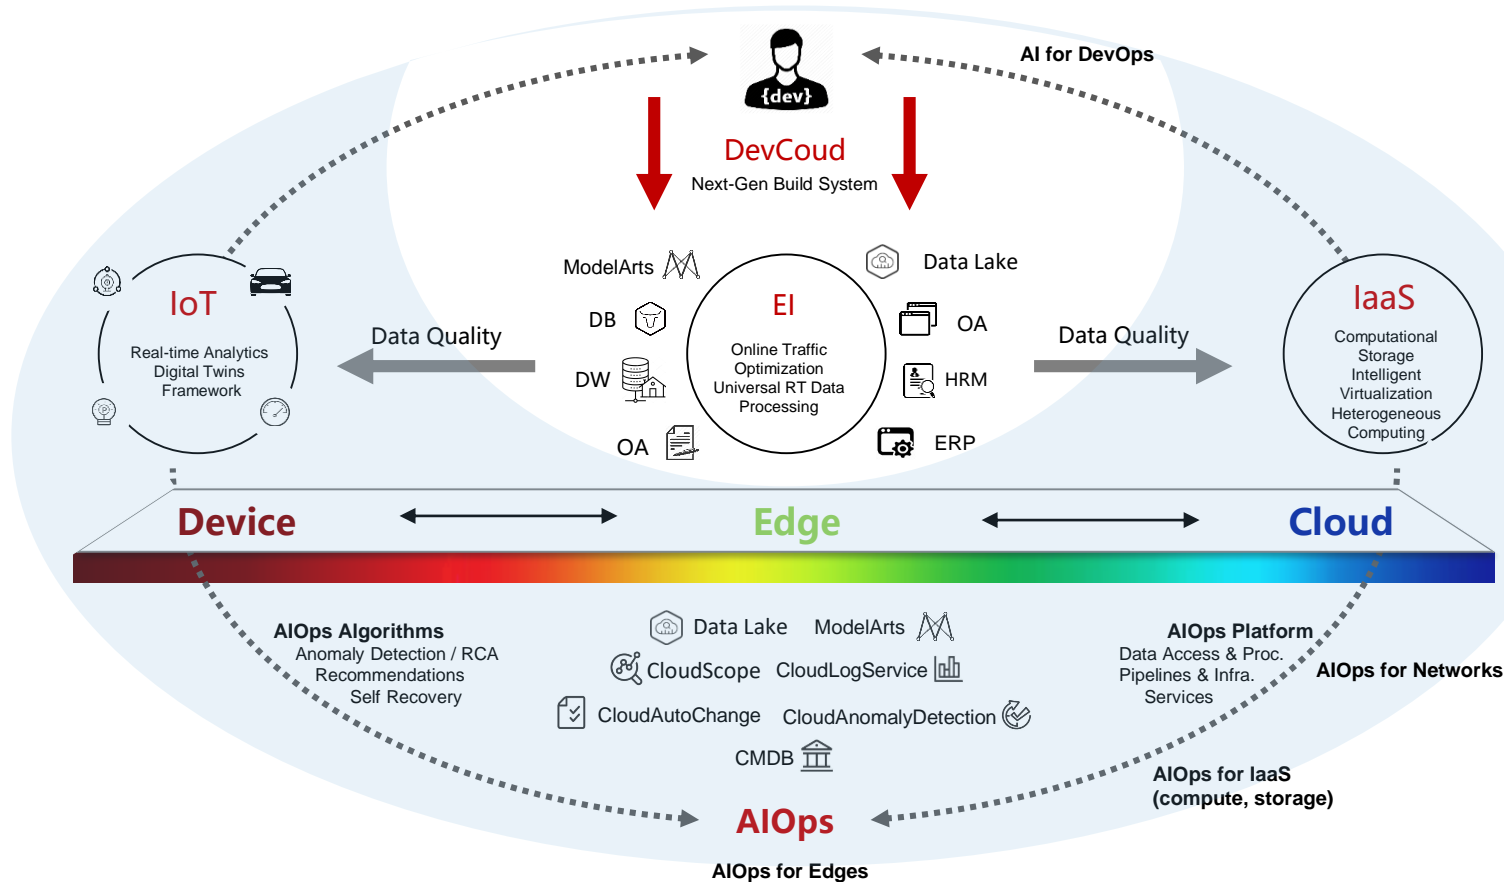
{dev}

AI for DevOps

DevCoud
Next-Gen Build System

ModelArts
DB
DW
OA

EI
Online Traffic Optimization
Universal RT Data Processing

Data Lake
OA
HRM
ERP

IoT
Real-time Analytics
Digital Twins
Framework

Data Quality

Data Quality

IaaS
Computational
Storage
Intelligent
Virtualization
Heterogeneous
Computing

Device
Edge
Cloud

AIOps Algorithms
Anomaly Detection / RCA
Recommendations
Self Recovery

Data Lake
ModelArts
CloudScope
CloudLogService
CloudAutoChange
CloudAnomalyDetection
CMDB

AIOps Platform
Data Access & Proc.
Pipelines & Infra.
Services

AIOps for Networks

AIOps for IaaS
(compute, storage)

AIOps

AIOps for Edges